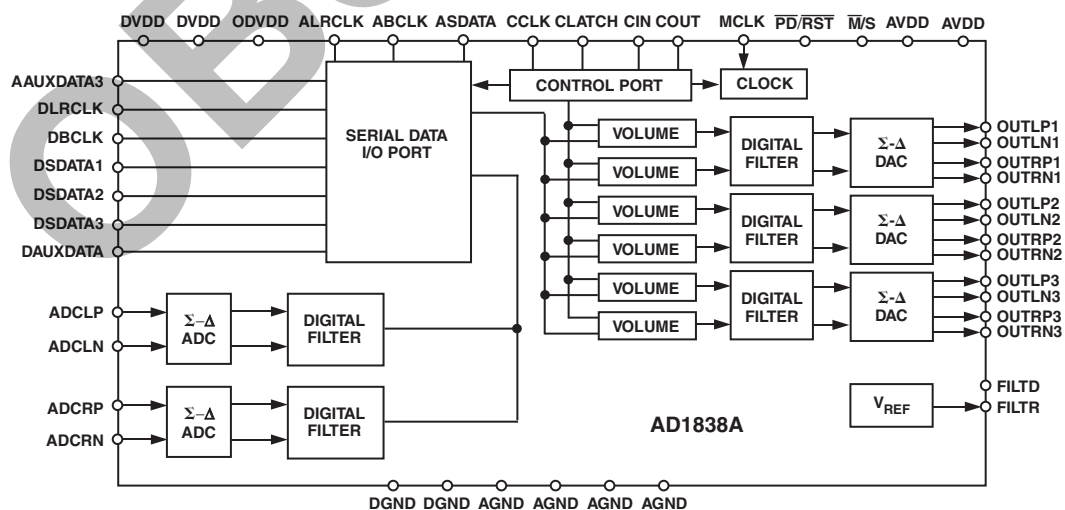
DVDD DVDD ODVDD ALRCLK ABCLK ASDATA CCLK CLATCH CIN COUT MCLK $\overline{PD}/\overline{RST}$ $\overline{M}/S$ AVDD AVDD

AAUXDATA3
DLRCLK
DBCLK
DSDATA1
DSDATA2
DSDATA3
DAUXDATA

SERIAL DATA I/O PORT

CONTROL PORT

CLOCK

VOLUME
VOLUME
VOLUME
VOLUME
VOLUME
VOLUME

DIGITAL FILTER
DIGITAL FILTER
DIGITAL FILTER

Σ-Δ DAC
Σ-Δ DAC
Σ-Δ DAC

OUTLP1
OUTLN1
OUTRP1
OUTRN1
OUTLP2
OUTLN2
OUTRP2
OUTRN2
OUTLP3
OUTLN3
OUTRP3
OUTRN3

ADCLP
ADCLN
Σ-Δ ADC
DIGITAL FILTER

ADCRP
ADCRN
Σ-Δ ADC
DIGITAL FILTER

$V_{REF}$
FILTD
FILTR

AD1838A

DGND DGND AGND AGND AGND AGND